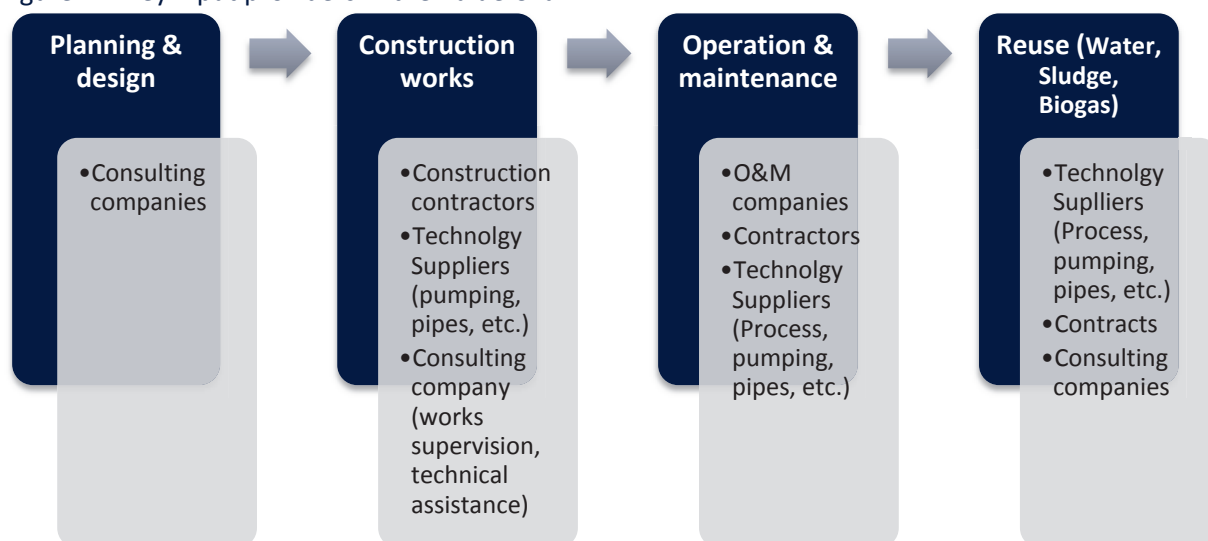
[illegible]

Planning & design

•Consulting companies

Construction works

•Construction contractors
•Technolgy Suppliers (pumping, pipes, etc.)
•Consulting company (works supervision, technical assistance)

Operation & maintenance

•O&M companies
•Contractors
•Technolgy Suppliers (Process, pumping, pipes, etc.)

Reuse (Water, Sludge, Biogas)

•Technolgy Suplliers (Process, pumping, pipes, etc.)
•Contracts
•Consulting companies